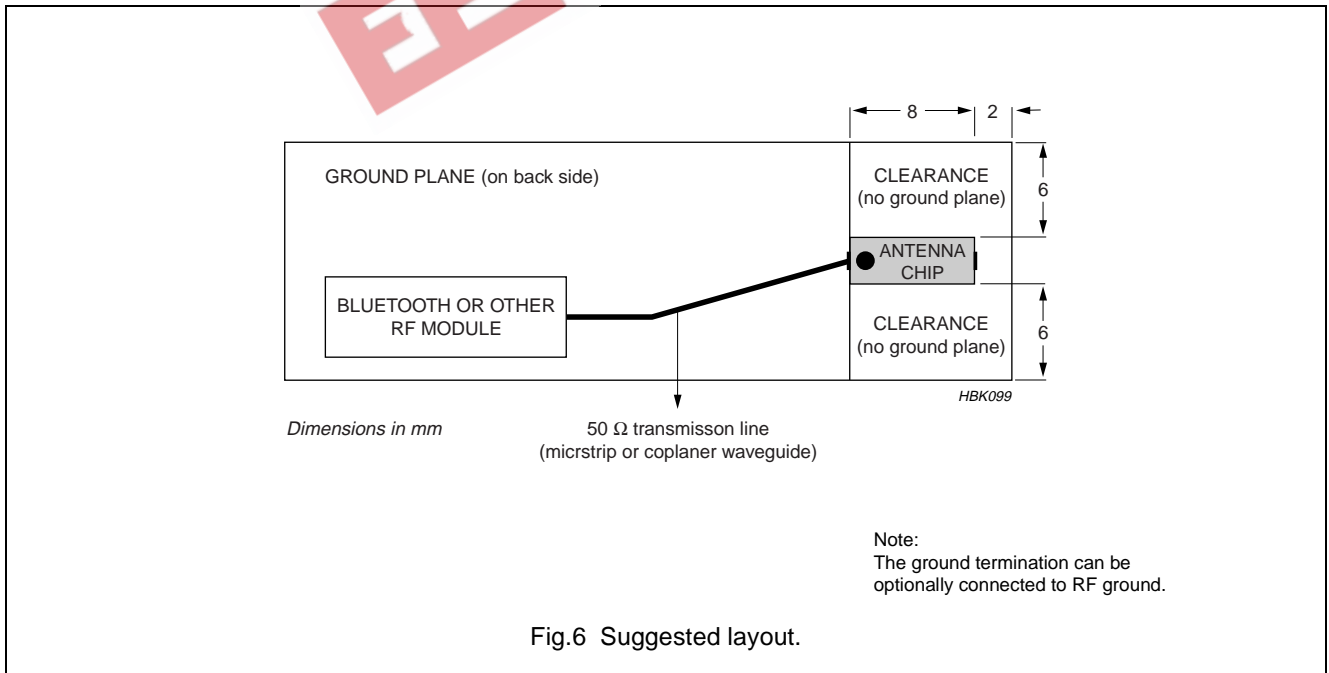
8
2

GROUND PLANE (on back side)

CLEARANCE
(no ground plane)

6

ANTENNA
CHIP

BLUETOOTH OR OTHER
RF MODULE

CLEARANCE
(no ground plane)

6

HBK099

Dimensions in mm

50 Ω transmisson line
(micrstrip or coplaner waveguide)

Note:
The ground termination can be optionally connected to RF ground.

Fig.6 Suggested layout.